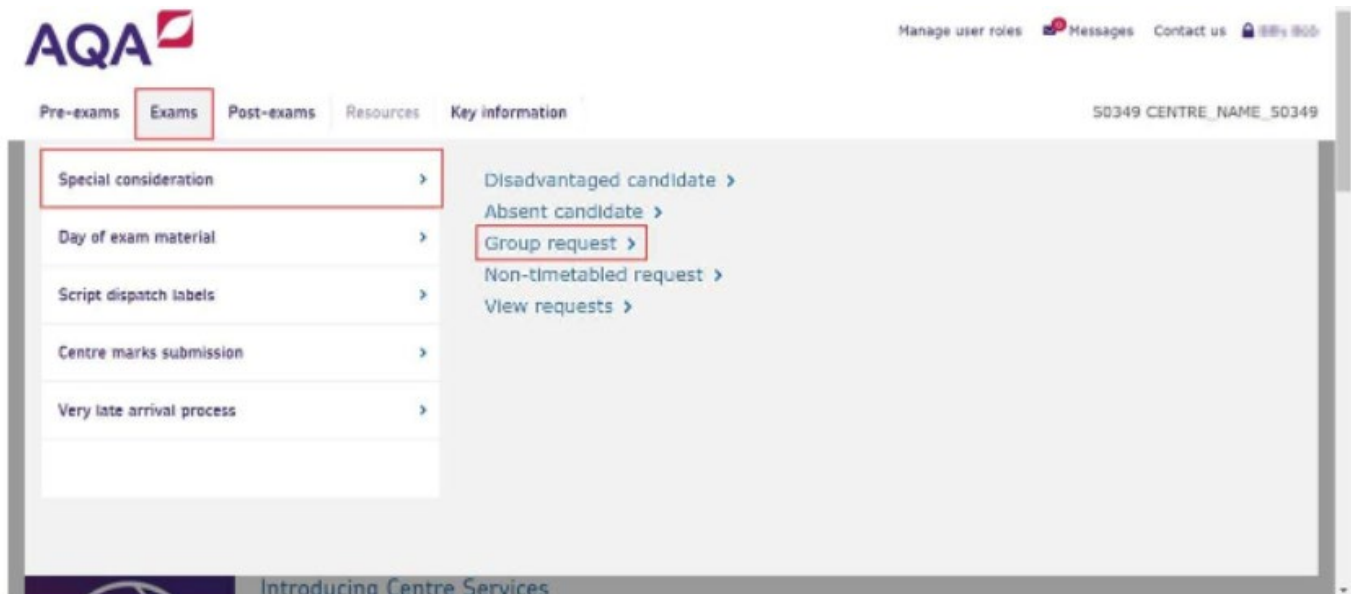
AQA

Manage user roles Messages Contact us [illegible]

Pre-exams Exams Post-exams Resources Key information

50349 CENTRE_NAME_50349

Special consideration >

Day of exam material >

Script dispatch labels >

Centre marks submission >

Very late arrival process >

Disadvantaged candidate >
Absent candidate >
Group request >
Non-timetabled request >
View requests >

Introducing Centre Services